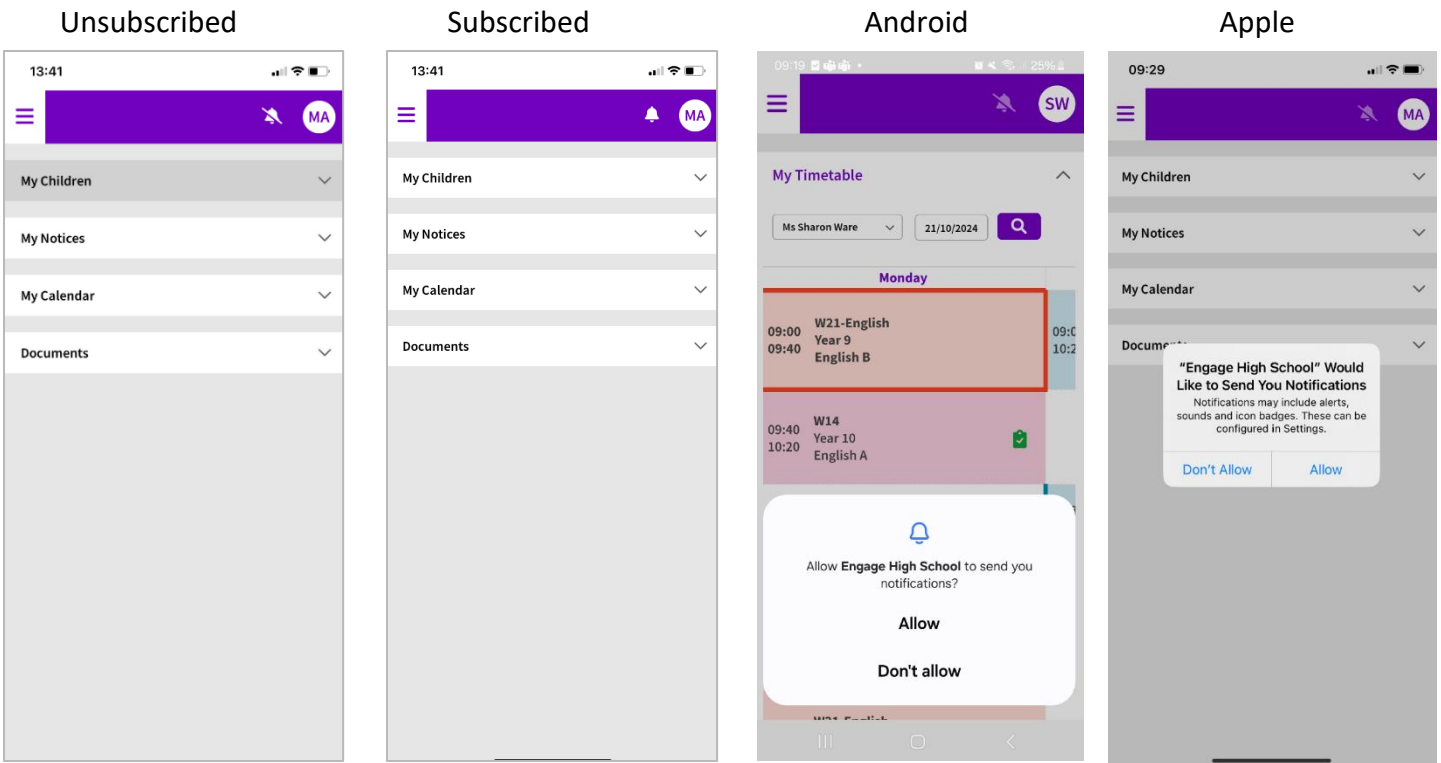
Unsubscribed

13:41

MA

My Children

My Notices

My Calendar

Documents

Subscribed

13:41

MA

My Children

My Notices

My Calendar

Documents

Android

09:19

25%

SW

My Timetable

Ms Sharon Ware

21/10/2024

Monday

09:00
09:40

W21-English
Year 9
English B

09:0
10:2

09:40
10:20

W14
Year 10
English A

Allow **Engage High School** to send you notifications?

Allow

Don't allow

W21-English

Apple

09:29

MA

My Children

My Notices

My Calendar

Docume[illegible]

"Engage High School" Would Like to Send You Notifications

Notifications may include alerts, sounds and icon badges. These can be configured in Settings.

Don't Allow

Allow